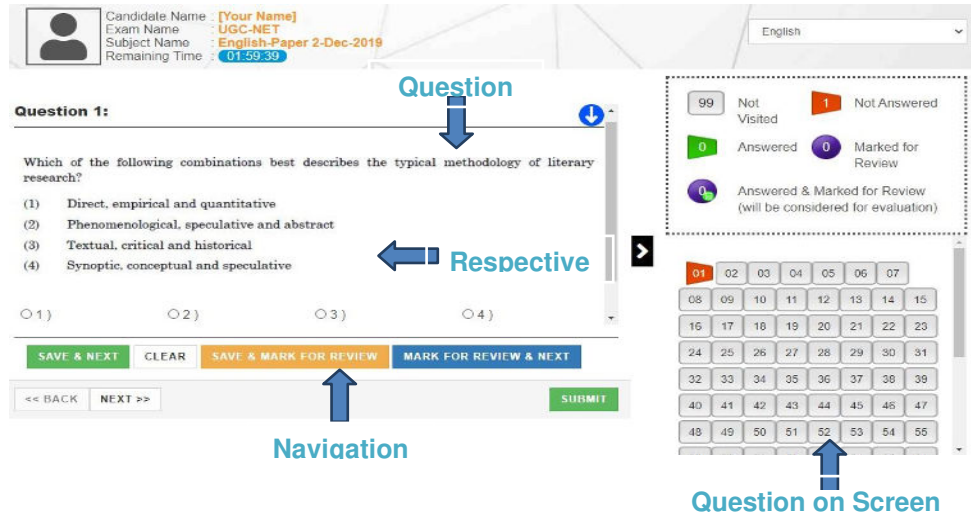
Candidate Name : [Your Name]
Exam Name : UGC-NET
Subject Name : English-Paper 2-Dec-2019
Remaining Time : 01:59:39

English

Question

Question 1:

Which of the following combinations best describes the typical methodology of literary research?

(1) Direct, empirical and quantitative
(2) Phenomenological, speculative and abstract
(3) Textual, critical and historical
(4) Synoptic, conceptual and speculative

Respective

1) 2) 3) 4)

SAVE & NEXT | CLEAR | SAVE & MARK FOR REVIEW | MARK FOR REVIEW & NEXT

<< BACK | NEXT >> | SUBMIT

Navigation

99 Not Visited
1 Not Answered
0 Answered
0 Marked for Review
0 Answered & Marked for Review (will be considered for evaluation)

| 01 | 02 | 03 | 04 | 05 | 06 | 07 | |
|---|---|---|---|---|---|---|---|
| 08 | 09 | 10 | 11 | 12 | 13 | 14 | 15 |
| 16 | 17 | 18 | 19 | 20 | 21 | 22 | 23 |
| 24 | 25 | 26 | 27 | 28 | 29 | 30 | 31 |
| 32 | 33 | 34 | 35 | 36 | 37 | 38 | 39 |
| 40 | 41 | 42 | 43 | 44 | 45 | 46 | 47 |
| 48 | 49 | 50 | 51 | 52 | 53 | 54 | 55 |

Question on Screen